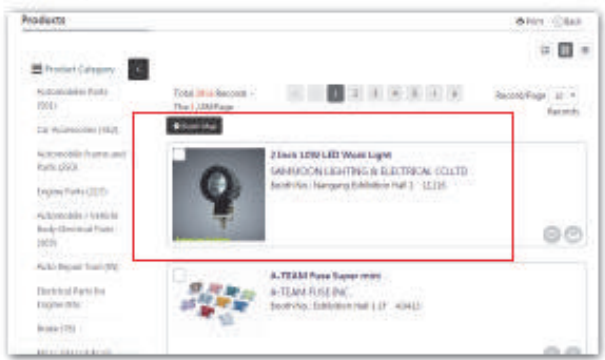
Products

Print Back

Product Category

Automobile Parts (551)

Car Accessories (162)

Automobile Frame and Parts (250)

Engine Parts (217)

Automobile / Vehicle Body Electrical Parts (103)

Auto Repair Tool (95)

Electrical Parts for Engine (93)

Brake (75)

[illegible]

Total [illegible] Records - The 1 / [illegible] Page

1 2 3 4 5

Record/Page 10 Records

Booth Map

2 Inch 10W LED Work Light

SANHOOON LIGHTING & ELECTRICAL CO.,LTD

Booth No. : Nangang Exhibition Hall 1 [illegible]

A-TEAM Fuse Super mini

A-TEAM FUSE INC.

Booth No. : Exhibition Hall 1 1F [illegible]